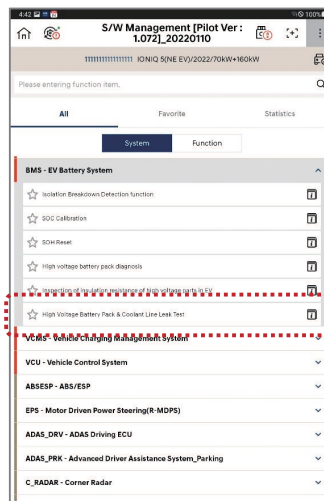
4:42 100%

S/W Management [Pilot Ver : 1.072]_20220110

1111111111111111 IONIQ 5(NE EV)/2022/70kW+160kW

Please entering function item.

All

Favorite

Statistics

System

Function

BMS - EV Battery System

Isolation Breakdown Detection function

SOC Calibration

SOH Reset

High voltage battery pack diagnosis

Inspection of insulation resistance of high voltage parts in EV

High Voltage Battery Pack & Coolant Line Leak Test

VCMS - Vehicle Charging Management System

VCU - Vehicle Control System

ABSESP - ABS/ESP

EPS - Motor Driven Power Steering(R-MDPS)

ADAS_DRV - ADAS Driving ECU

ADAS_PRK - Advanced Driver Assistance System_Parking

C_RADAR - Corner Radar